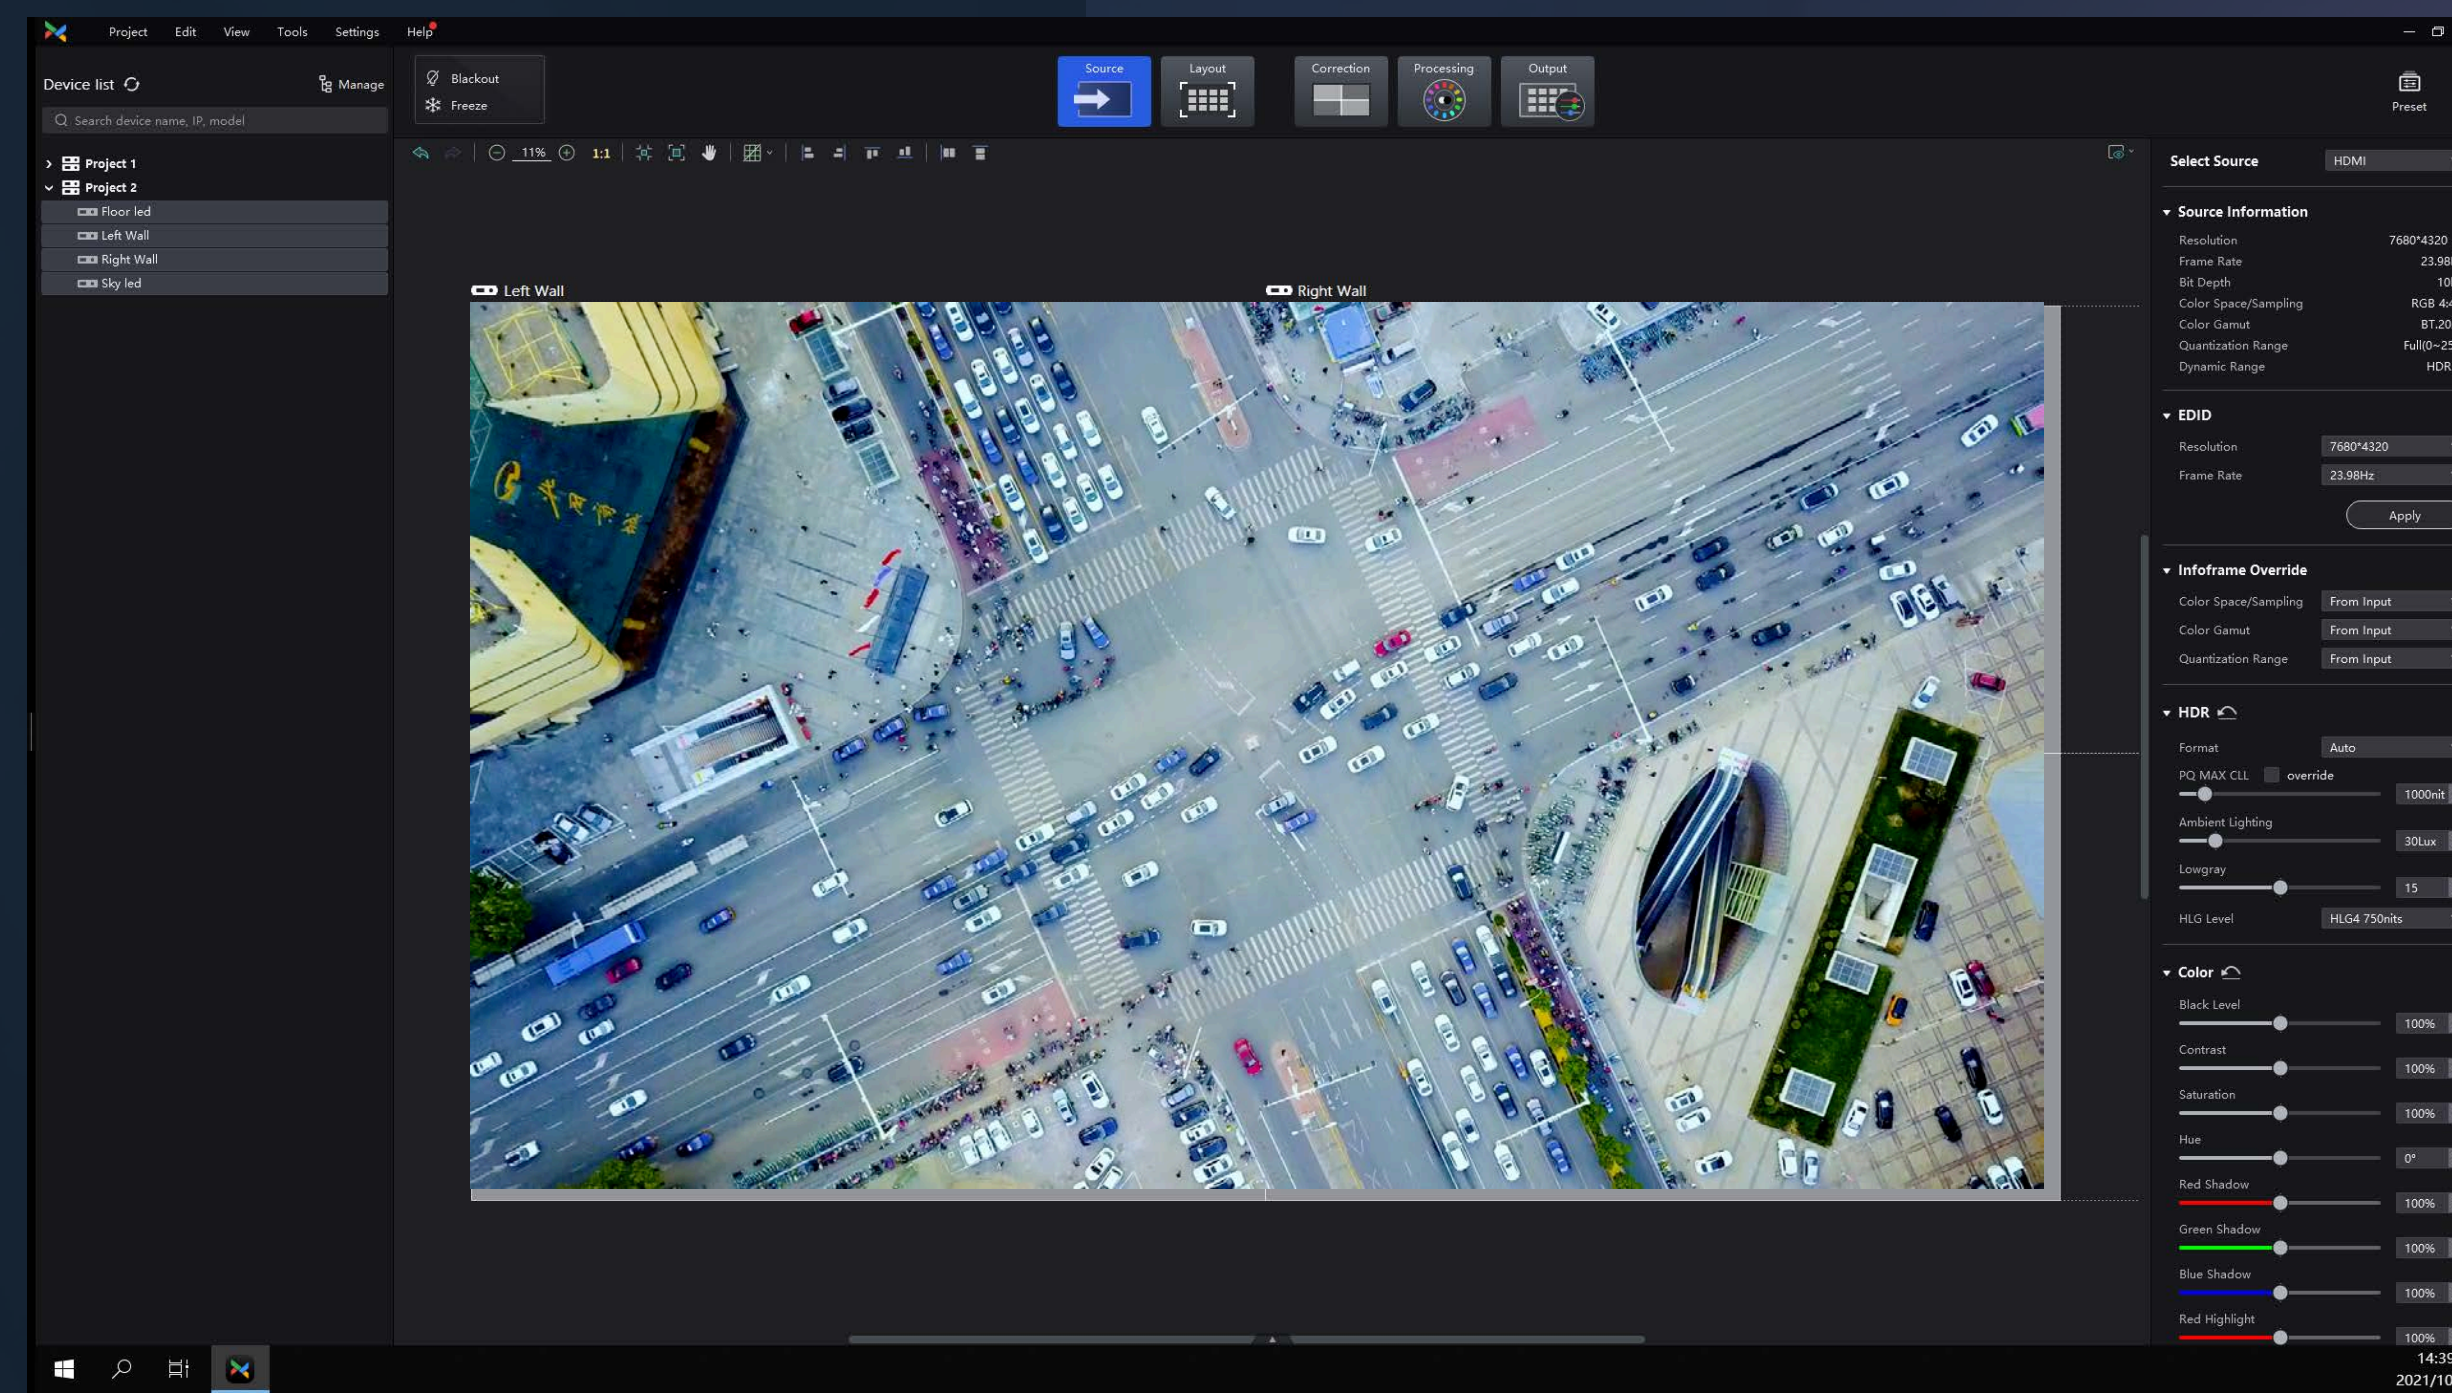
Project Edit View Tools Settings Help

Device list Manage

Search device name, IP, model

Project 1
Project 2
Floor led
Left Wall
Right Wall
Sky led

Blackout
Freeze

Source
Layout
Correction
Processing
Output

Preset

11%
1:1

Left Wall
Right Wall

Select Source HDMI

Source Information
Resolution 7680*4320
Frame Rate 23.98
Bit Depth 10
Color Space/Sampling RGB 4:
Color Gamut BT.20
Quantization Range Full(0~25
Dynamic Range HDR

EDID
Resolution 7680*4320
Frame Rate 23.98Hz
Apply

Infoframe Override
Color Space/Sampling From Input
Color Gamut From Input
Quantization Range From Input

HDR
Format Auto
PQ MAX CLL override 1000nit
Ambient Lighting 30Lux
Lowgray 15
HLG Level HLG4 750nits

Color
Black Level 100%
Contrast 100%
Saturation 100%
Hue 0°
Red Shadow 100%
Green Shadow 100%
Blue Shadow 100%
Red Highlight 100%

14:39
2021/10